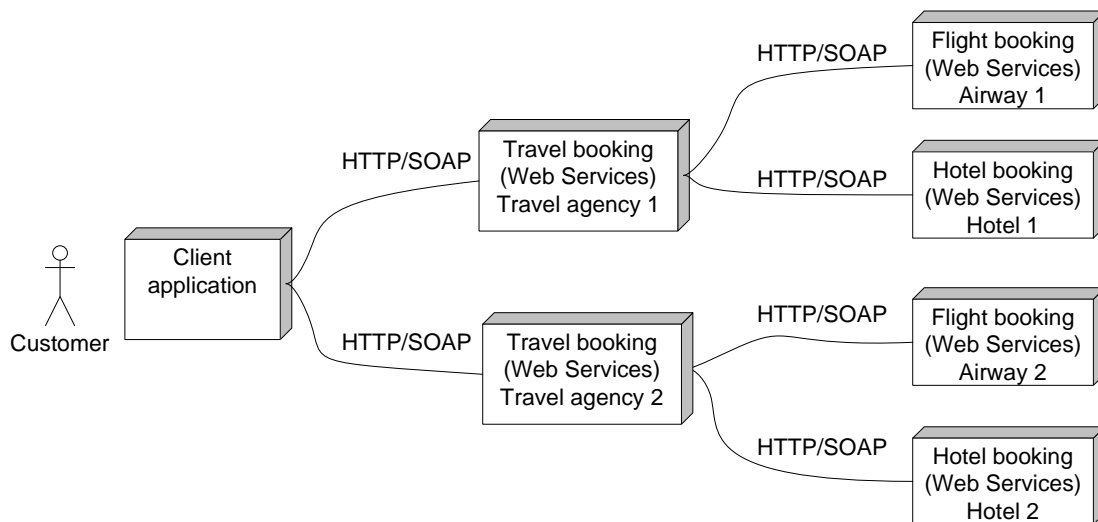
Customer

Client application

HTTP/SOAP

Travel booking (Web Services) Travel agency 1

HTTP/SOAP

Travel booking (Web Services) Travel agency 2

HTTP/SOAP

Flight booking (Web Services) Airway 1

HTTP/SOAP

Hotel booking (Web Services) Hotel 1

HTTP/SOAP

Flight booking (Web Services) Airway 2

HTTP/SOAP

Hotel booking (Web Services) Hotel 2